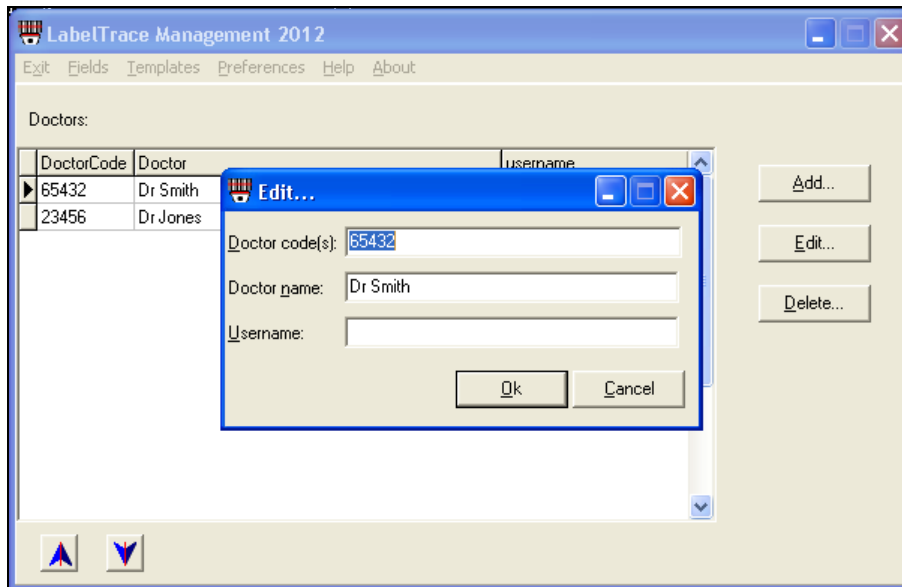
LabelTrace Management 2012

Exit Fields Templates Preferences Help About

Doctors:

| DoctorCode | Doctor | username |
|---|---|---|
| 65432 | Dr Smith | |
| 23456 | Dr Jones | |

Add...

Edit...

Delete...

Edit...

Doctor code(s): 65432

Doctor name: Dr Smith

Username:

Ok

Cancel